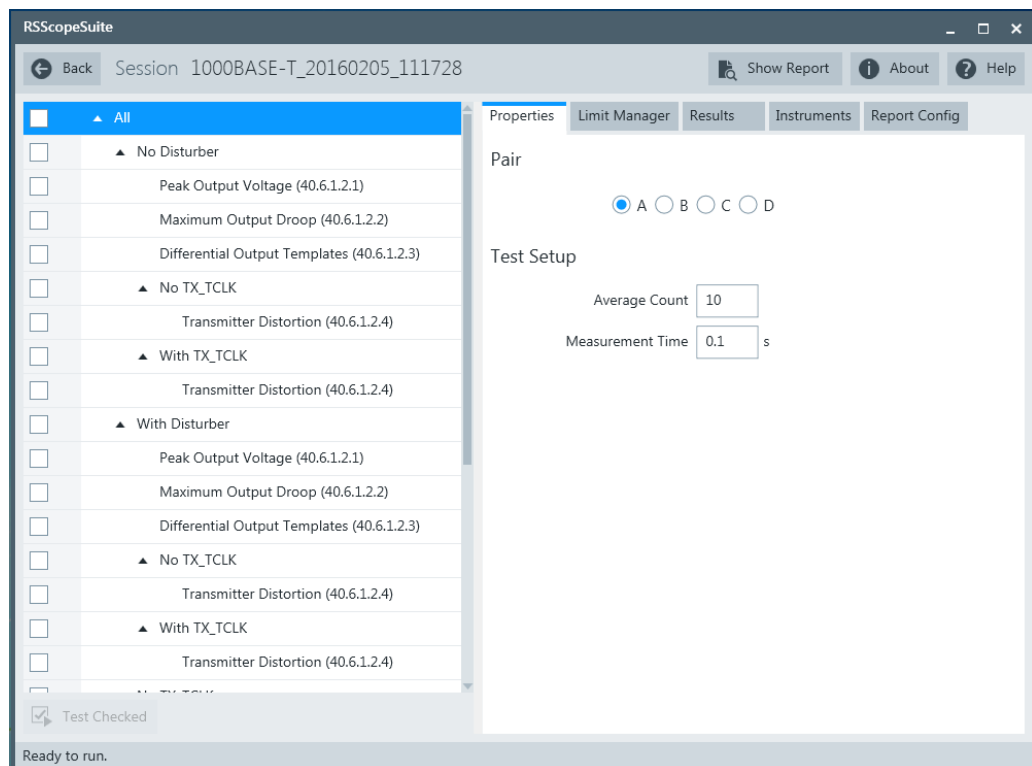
RSScopeSuite

Back Session 1000BASE-T_20160205_111728

Show Report About Help

All
No Disturber
Peak Output Voltage (40.6.1.2.1)
Maximum Output Droop (40.6.1.2.2)
Differential Output Templates (40.6.1.2.3)
No TX_TCLK
Transmitter Distortion (40.6.1.2.4)
With TX_TCLK
Transmitter Distortion (40.6.1.2.4)
With Disturber
Peak Output Voltage (40.6.1.2.1)
Maximum Output Droop (40.6.1.2.2)
Differential Output Templates (40.6.1.2.3)
No TX_TCLK
Transmitter Distortion (40.6.1.2.4)
With TX_TCLK
Transmitter Distortion (40.6.1.2.4)
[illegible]

Test Checked

Properties Limit Manager Results Instruments Report Config

Pair

A B C D

Test Setup

Average Count 10

Measurement Time 0.1 s

Ready to run.